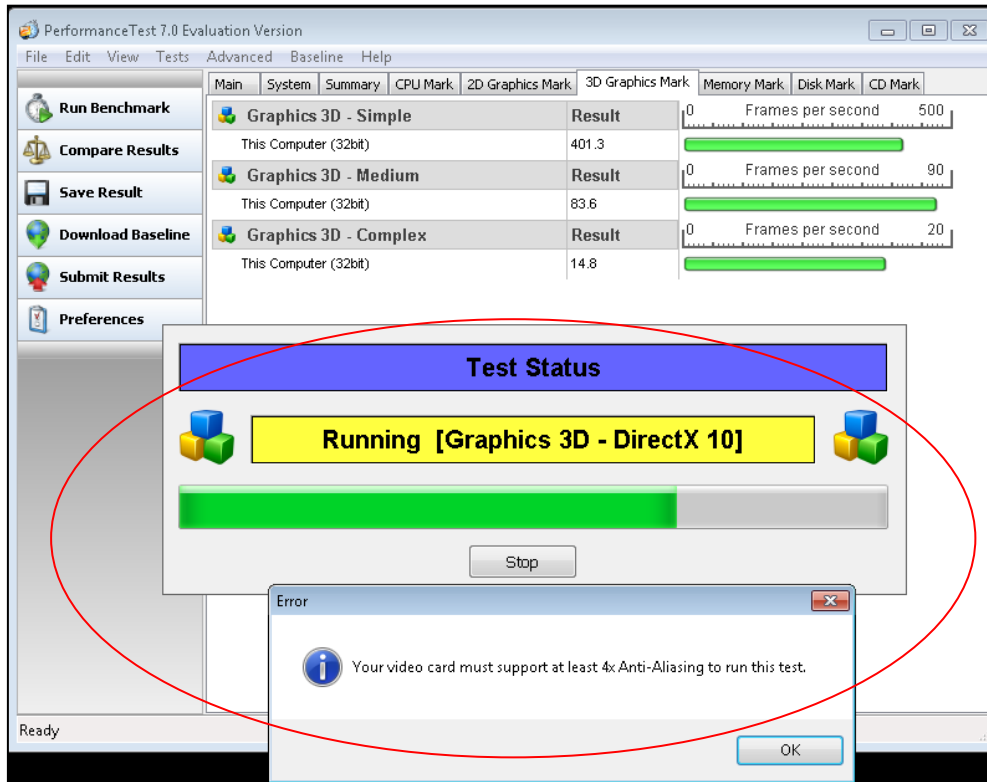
PerformanceTest 7.0 Evaluation Version

File Edit View Tests Advanced Baseline Help

Run Benchmark
Compare Results
Save Result
Download Baseline
Submit Results
Preferences

Main | System | Summary | CPU Mark | 2D Graphics Mark | 3D Graphics Mark | Memory Mark | Disk Mark | CD Mark

| Graphics 3D - Simple | Result | 0 Frames per second 500 |
|---|---|---|
| This Computer (32bit) | 401.3 | |
| Graphics 3D - Medium | Result | 0 Frames per second 90 |
| This Computer (32bit) | 83.6 | |
| Graphics 3D - Complex | Result | 0 Frames per second 20 |
| This Computer (32bit) | 14.8 | |

Test Status

Running [Graphics 3D - DirectX 10]

Stop

Error

Your video card must support at least 4x Anti-Aliasing to run this test.

OK

Ready